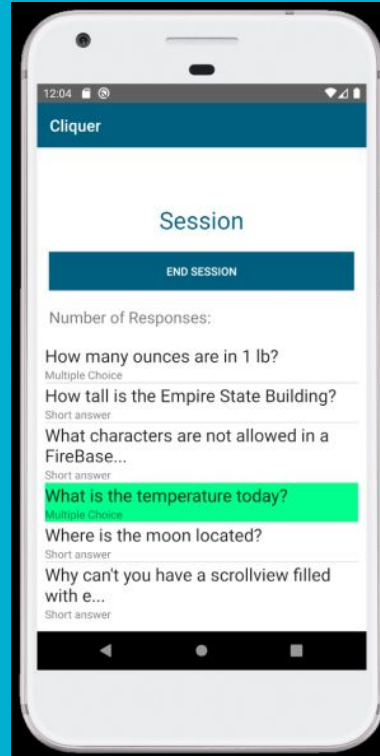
12:04

Cliquer

Session

END SESSION

Number of Responses:

How many ounces are in 1 lb?
Multiple Choice

How tall is the Empire State Building?
Short answer

What characters are not allowed in a FireBase...
Short answer

What is the temperature today?
Multiple Choice

Where is the moon located?
Short answer

Why can't you have a scrollview filled with e...
Short answer